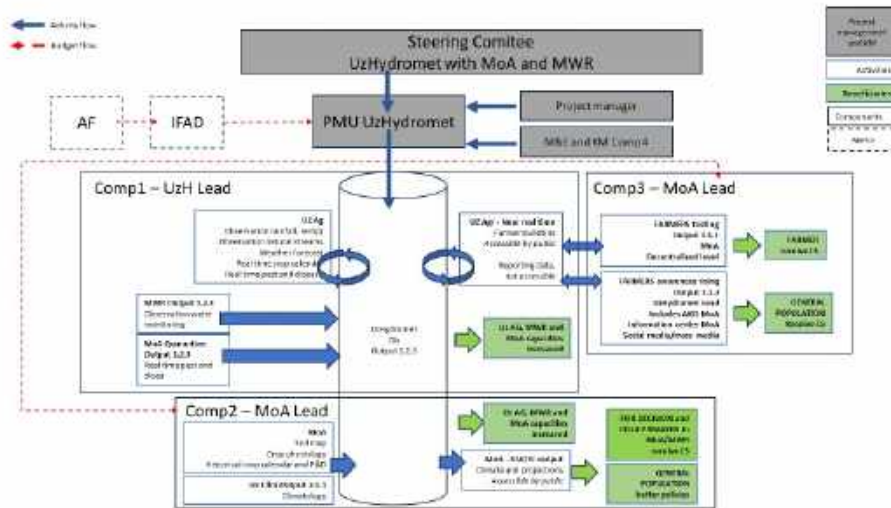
Activity flow
Budget flow

Steering Comitee
UzHydromet with MoA and MWR

AF
IFAD
PMU UzHydromet
Project manager
M&E and KM Comp4

Project management unit
Activities
Beneficiaries
Components
Agency

Comp1 – UzH Lead
UZAg
Observation rainfall, temp
Observation natural streams
Weather forecast
Real time crop calendar
Real time pest and disease

UZAgr - Real-real time
Farmers bulletins
Accessible by public
Reporting data, not accessible

MWR Output 1.2.4
Observation water monitoring

MoA Operation Output 1.2.3
Real time pest and disease

UzHydromet
DSS
Output 1.2.3

UzHG, MWR and MoA capacities increased

Comp3 – MoA Lead
FARMERS training
Output 3.1.1
MoA
Decentralized level

FARMERS
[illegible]

FARMERS awareness rising
Output 3.1.2
UzHydromet lead
Includes ARIS MoA
Information center MoA
Social media/mass media

GENERAL POPULATION
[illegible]

Comp2 – MoA Lead
MoA
Soil map
Crop phenology
Historical crop calendar and P&D
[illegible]
Climatology

UzHG, MWR and MoA capacities increased

MoA - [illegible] output
Climate and projections
Accessible by public

DECISION and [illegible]

GENERAL POPULATION
better policies